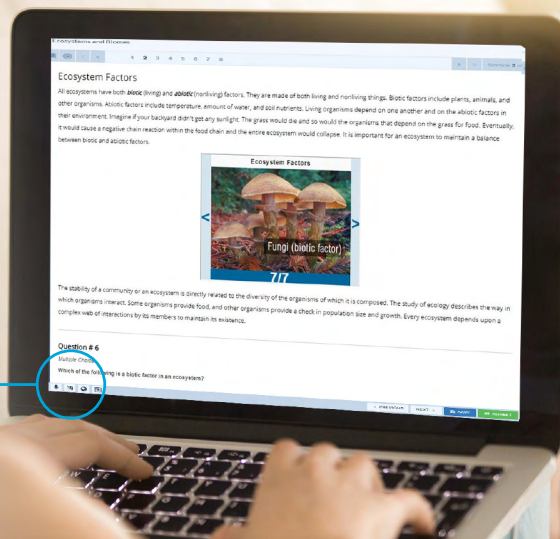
Ecosystems and Biomes

1 2 3 4 5 6 7 8

Ecosystem Factors

All ecosystems have both **biotic** (living) and **abiotic** (nonliving) factors. They are made of both living and nonliving things. Biotic factors include plants, animals, and other organisms. Abiotic factors include temperature, amount of water, and soil nutrients. Living organisms depend on one another and on the abiotic factors in their environment. Imagine if your backyard didn't get any sunlight. The grass would die and so would the organisms that depend on the grass for food. Eventually, it would cause a negative chain reaction within the food chain and the entire ecosystem would collapse. It is important for an ecosystem to maintain a balance between biotic and abiotic factors.

Ecosystem Factors

Fungi (biotic factor)

7/7

The stability of a community or an ecosystem is directly related to the diversity of the organisms of which it is composed. The study of ecology describes the way in which organisms interact. Some organisms provide food, and other organisms provide a check in population size and growth. Every ecosystem depends upon a complex web of interactions by its members to maintain its existence.

Question # 6

Multiple Choice

Which of the following is a biotic factor in an ecosystem?

PREVIOUS NEXT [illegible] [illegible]